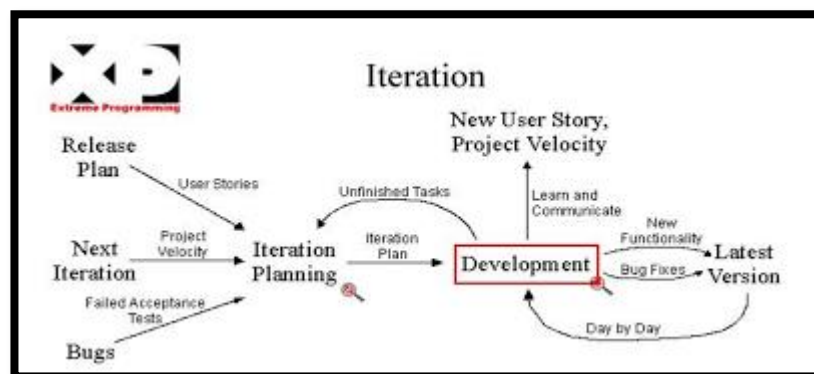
XP
Extreme Programming

Iteration

Release Plan

User Stories

Unfinished Tasks

New User Story, Project Velocity

Learn and Communicate

Next Iteration

Project Velocity

Iteration Planning

Iteration Plan

Development

New Functionality

Bug Fixes

Latest Version

Failed Acceptance Tests

Bugs

Day by Day